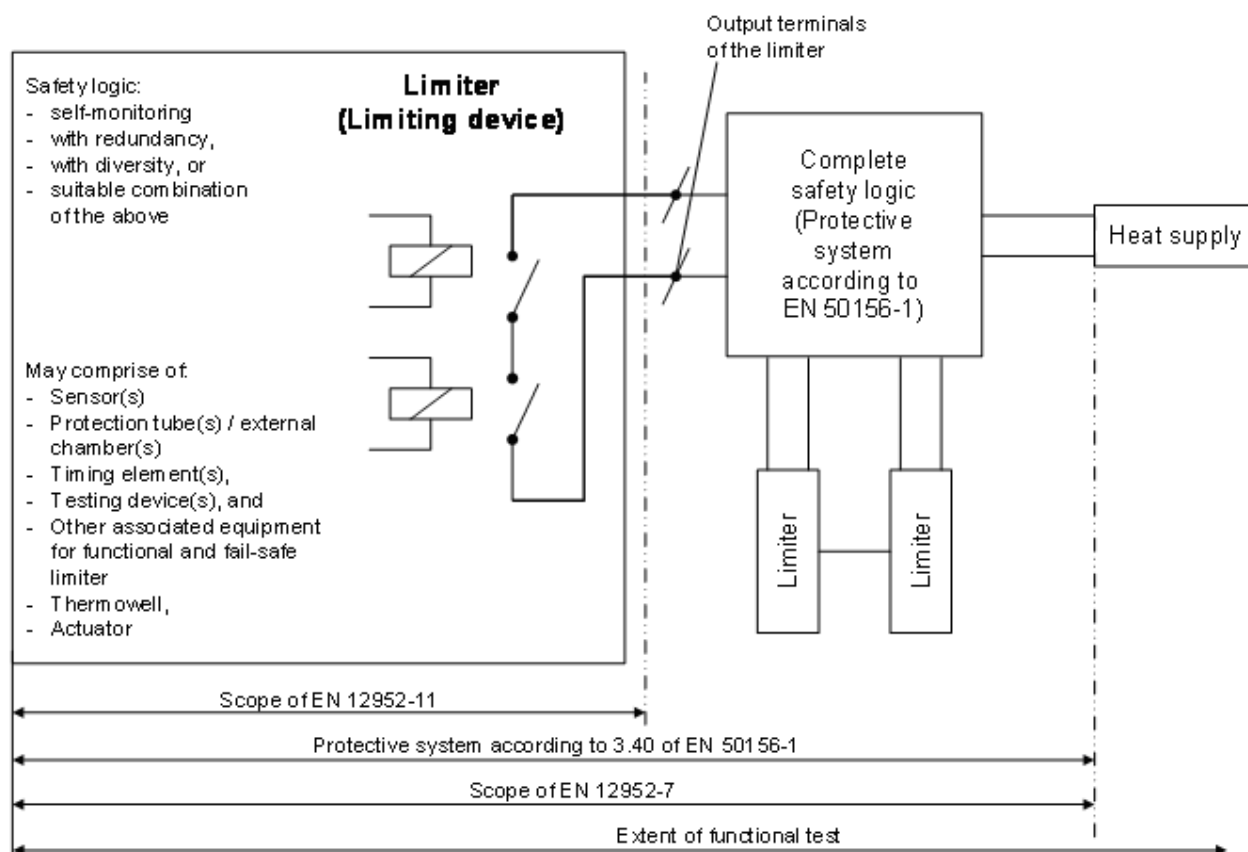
Output terminals of the limiter

Safety logic:
- self-monitoring
- with redundancy,
- with diversity, or
- suitable combination of the above

**Limiter (Limiting device)**

May comprise of:
- Sensor(s)
- Protection tube(s) / external chamber(s)
- Timing element(s),
- Testing device(s), and
- Other associated equipment for functional and fail-safe limiter
- Thermowell,
- Actuator

Complete safety logic (Protective system according to EN 50156-1)

Heat supply

Limiter

Limiter

Scope of EN 12952-11

Protective system according to 3.40 of EN 50156-1

Scope of EN 12952-7

Extent of functional test